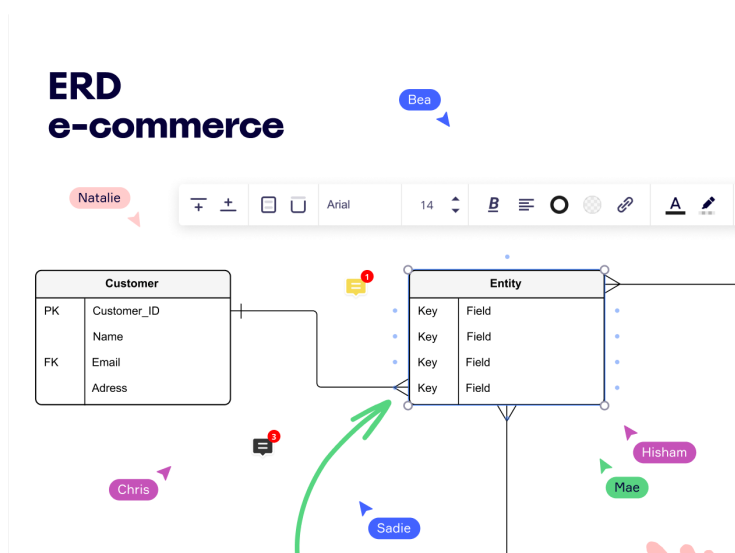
ERD
e-commerce

Bea

Natalie

Arial 14 B A

| Customer | |
|---|---|
| PK | Customer_ID |
| | Name |
| FK | Email |
| | Adress |

1

| Entity | |
|---|---|
| Key | Field |
| Key | Field |
| Key | Field |
| Key | Field |

3

Hisham

Chris

Mae

Sadie